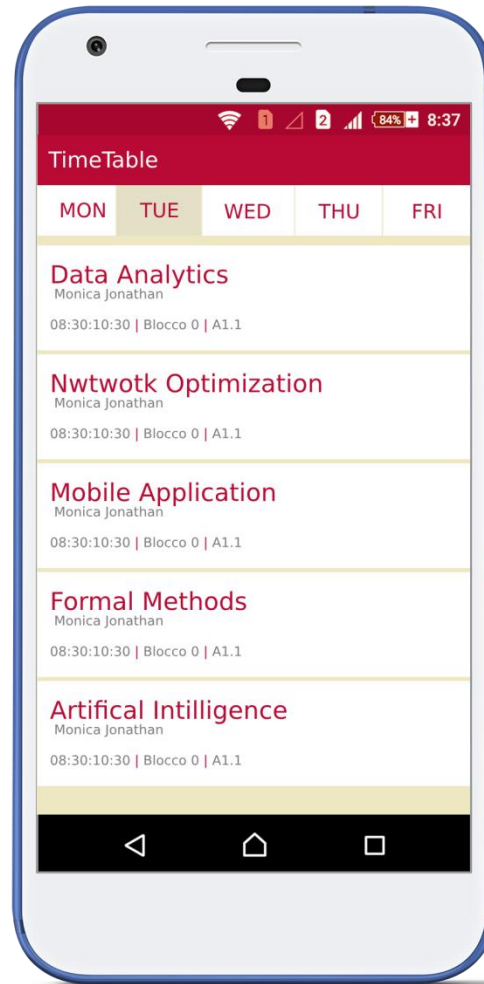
1 2 84% 8:37

TimeTable

MON TUE WED THU FRI

Data Analytics
Monica Jonathan
08:30:10:30 | Blocco 0 | A1.1

Nwtwotk Optimization
Monica Jonathan
08:30:10:30 | Blocco 0 | A1.1

Mobile Application
Monica Jonathan
08:30:10:30 | Blocco 0 | A1.1

Formal Methods
Monica Jonathan
08:30:10:30 | Blocco 0 | A1.1

Artifical Intilligence
Monica Jonathan
08:30:10:30 | Blocco 0 | A1.1